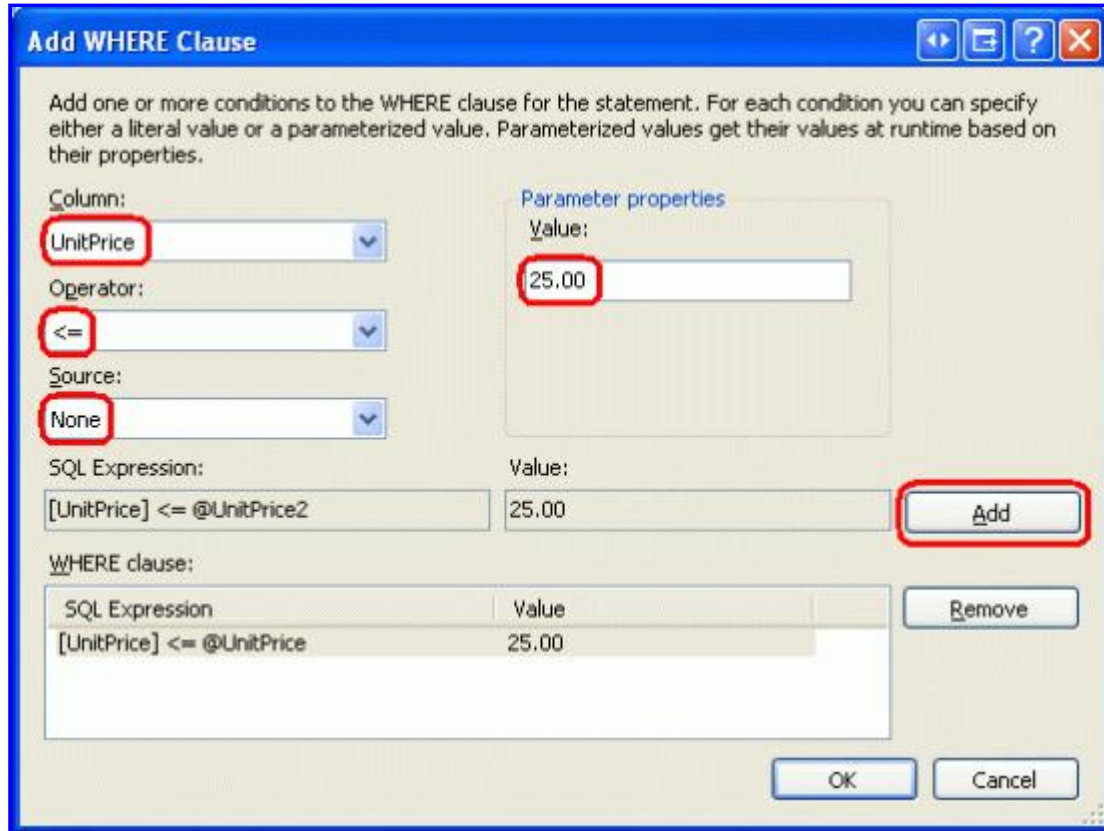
Add WHERE Clause

Add one or more conditions to the WHERE clause for the statement. For each condition you can specify either a literal value or a parameterized value. Parameterized values get their values at runtime based on their properties.

Column:
UnitPrice
Operator:
<=
Source:
None

Parameter properties
Value:
25.00

SQL Expression:
[UnitPrice] <= @UnitPrice2
Value:
25.00
Add

WHERE clause:

| SQL Expression | Value |
|---|---|
| [UnitPrice] <= @UnitPrice | 25.00 |

Remove

OK
Cancel